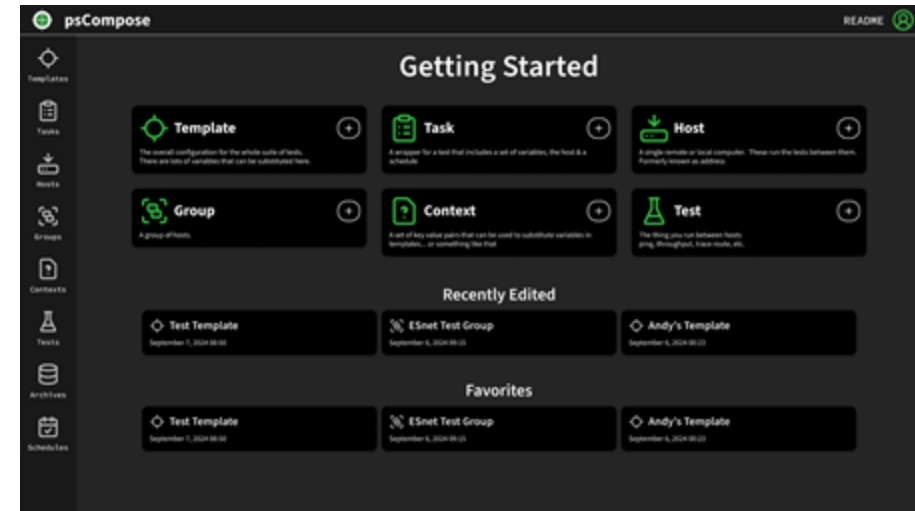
psCompose

README

Templates

Tasks

Hosts

Groups

Contexts

Tests

Archives

Schedules

Getting Started

Template
The overall configuration for the whole suite of tests. There are lots of variables that can be substituted here.

Task
A wrapper for a test that includes a set of variables, the host & a schedule

Host
A single remote or local computer. These run the tests between them. Formerly known as address

Group
A group of hosts.

Context
A set of key value pairs that can be used to substitute variables in templates... or something like that

Test
The thing you run between hosts ping, throughput, trace route, etc.

Recently Edited

Test Template
September 7, 2024 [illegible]

ESnet Test Group
September 6, 2024 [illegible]

Andy's Template
September 6, 2024 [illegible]

Favorites

Test Template
September 7, 2024 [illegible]

ESnet Test Group
September 6, 2024 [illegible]

Andy's Template
September 6, 2024 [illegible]